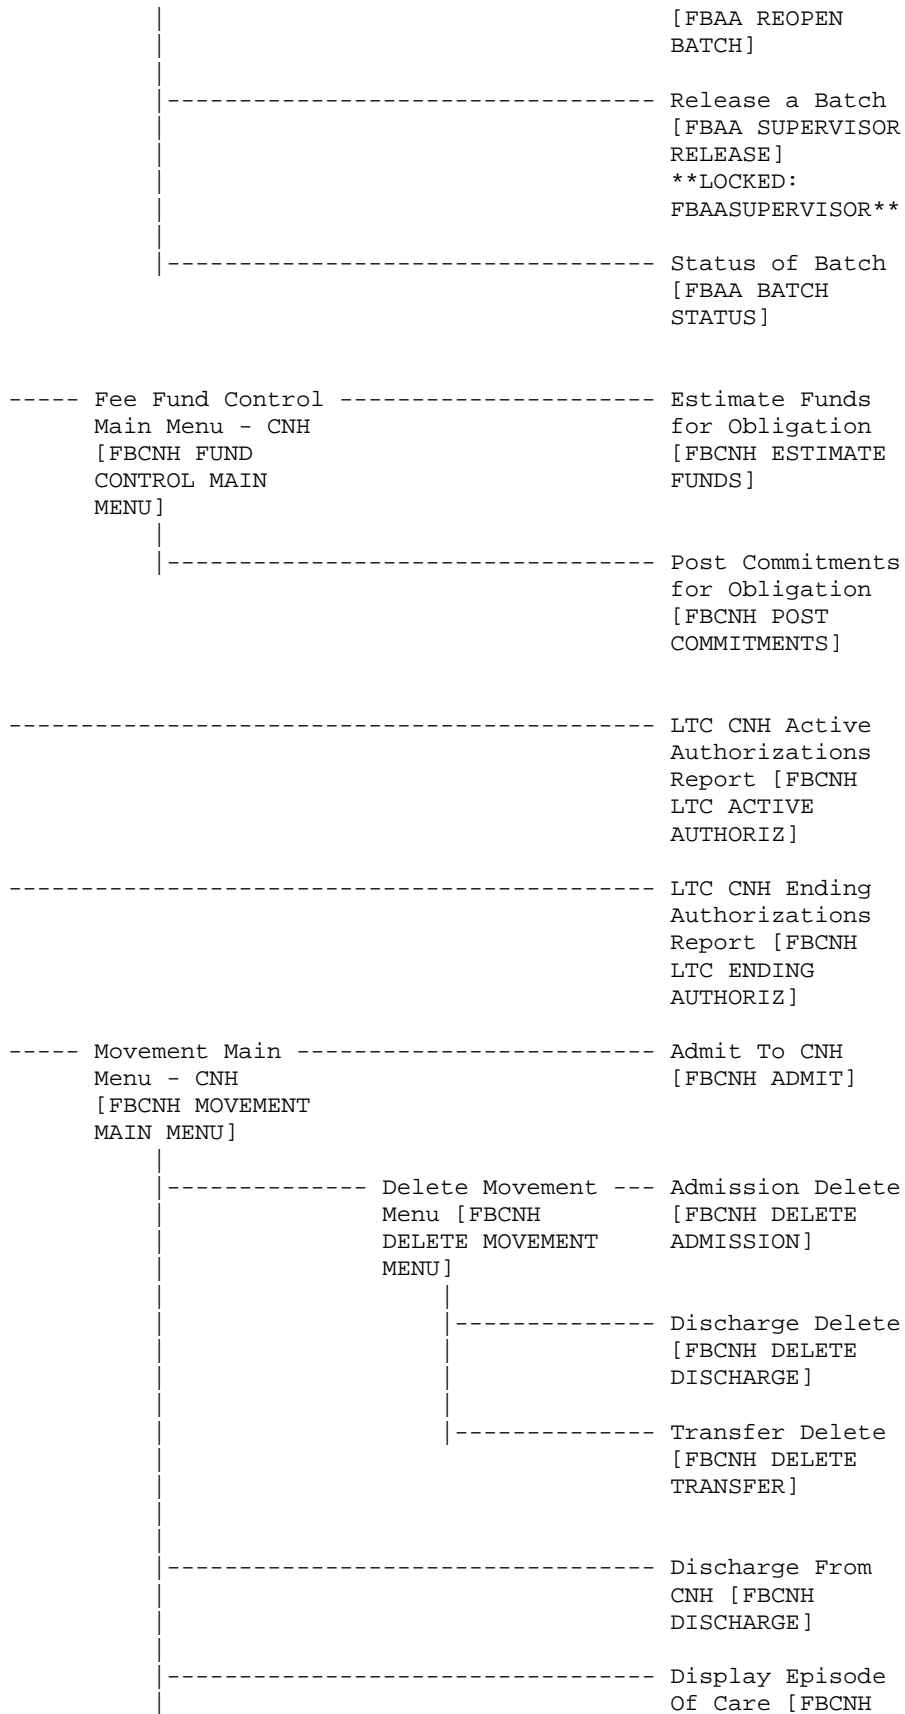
[FBAA REOPEN BATCH]

Release a Batch [FBAA SUPERVISOR RELEASE] **LOCKED: FBAASUPERVISOR**

Status of Batch [FBAA BATCH STATUS]

Fee Fund Control Main Menu - CNH [FBCNH FUND CONTROL MAIN MENU]

Estimate Funds for Obligation [FBCNH ESTIMATE FUNDS]

Post Commitments for Obligation [FBCNH POST COMMITMENTS]

LTC CNH Active Authorizations Report [FBCNH LTC ACTIVE AUTHORIZ]

LTC CNH Ending Authorizations Report [FBCNH LTC ENDING AUTHORIZ]

Movement Main Menu - CNH [FBCNH MOVEMENT MAIN MENU]

Admit To CNH [FBCNH ADMIT]

Delete Movement Menu [FBCNH DELETE MOVEMENT MENU]

Admission Delete [FBCNH DELETE ADMISSION]

Discharge Delete [FBCNH DELETE DISCHARGE]

Transfer Delete [FBCNH DELETE TRANSFER]

Discharge From CNH [FBCNH DISCHARGE]

Display Episode Of Care [FBCNH